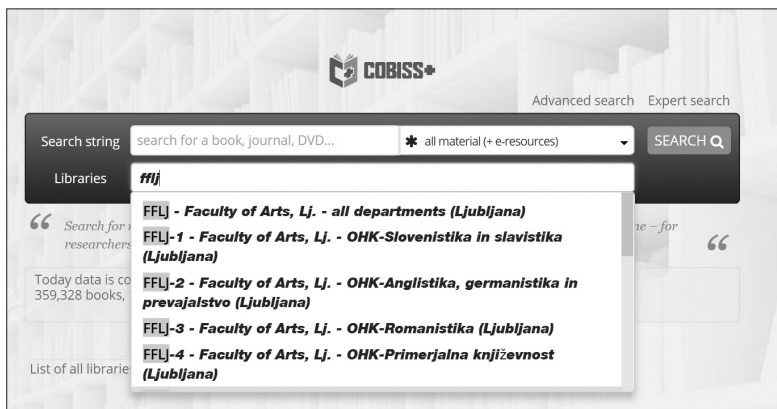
COBISS+

Advanced search Expert search

Search string search for a book, journal, DVD... ✱ all material (+ e-resources) SEARCH

Libraries fflj

FFLJ - Faculty of Arts, Lj. - all departments (Ljubljana)
FFLJ-1 - Faculty of Arts, Lj. - OHK-Slovenistika in slavistika (Ljubljana)
FFLJ-2 - Faculty of Arts, Lj. - OHK-Anglistika, germanistika in prevajalstvo (Ljubljana)
FFLJ-3 - Faculty of Arts, Lj. - OHK-Romanistika (Ljubljana)
FFLJ-4 - Faculty of Arts, Lj. - OHK-Primerjalna književnost (Ljubljana)

“ Search for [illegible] researchers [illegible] ne – for ”

Today data is co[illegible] 359,328 books, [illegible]

List of all librarie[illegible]